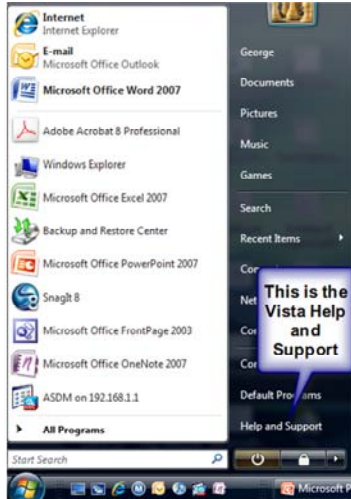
Internet
Internet Explorer

E-mail
Microsoft Office Outlook

Microsoft Office Word 2007

Adobe Acrobat 8 Professional

Windows Explorer

Microsoft Office Excel 2007

Backup and Restore Center

Microsoft Office PowerPoint 2007

SnagIt 8

Microsoft Office FrontPage 2003

Microsoft Office OneNote 2007

ASDM on 192.168.1.1

All Programs

Start Search

George
Documents
Pictures
Music
Games
Search
Recent Items
Co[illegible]
Net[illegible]
Co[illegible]
Co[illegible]
Default Pro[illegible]ams
Help and Support

This is the Vista Help and Support

Microsoft P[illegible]